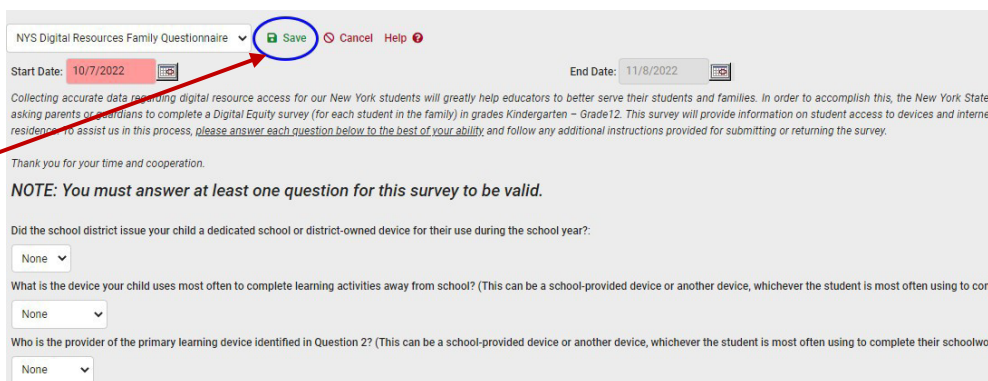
NYS Digital Resources Family Questionnaire

Save Cancel Help

Start Date: 10/7/2022

End Date: 11/8/2022

Collecting accurate data regarding digital resource access for our New York students will greatly help educators to better serve their students and families. In order to accomplish this, the New York State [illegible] asking parents or guardians to complete a Digital Equity survey (for each student in the family) in grades Kindergarten – Grade12. This survey will provide information on student access to devices and interne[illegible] residence. To assist us in this process, please answer each question below to the best of your ability and follow any additional instructions provided for submitting or returning the survey.

Thank you for your time and cooperation.

NOTE: You must answer at least one question for this survey to be valid.

Did the school district issue your child a dedicated school or district-owned device for their use during the school year?:

None

What is the device your child uses most often to complete learning activities away from school? (This can be a school-provided device or another device, whichever the student is most often using to co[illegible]

None

Who is the provider of the primary learning device identified in Question 2? (This can be a school-provided device or another device, whichever the student is most often using to complete their schoolwo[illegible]

None